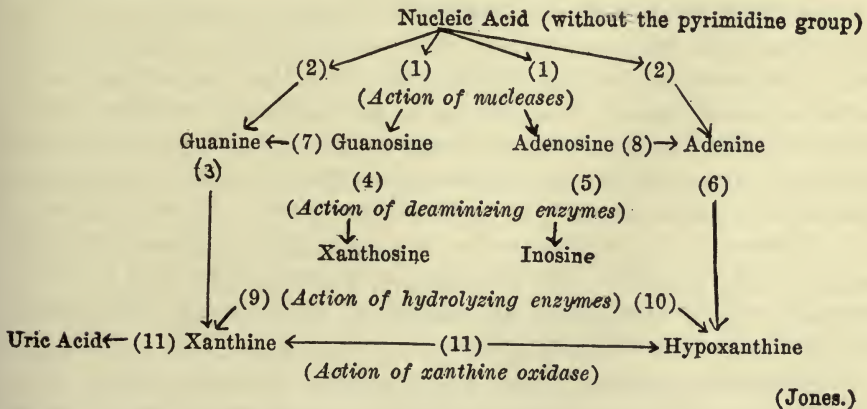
Nucleic Acid (without the pyrimidine group)

(2) (1) (1) (2)

(*Action of nucleases*)

Guanine ← (7) Guanosine Adenosine (8) → Adenine

(3) (4) (5) (6)

(*Action of deaminizing enzymes*)

Xanthosine Inosine

(9) (*Action of hydrolyzing enzymes*) (10)

Uric Acid ← (11) Xanthine ⟵ (11) ⟶ Hypoxanthine

(*Action of xanthine oxidase*)

(Jones.)